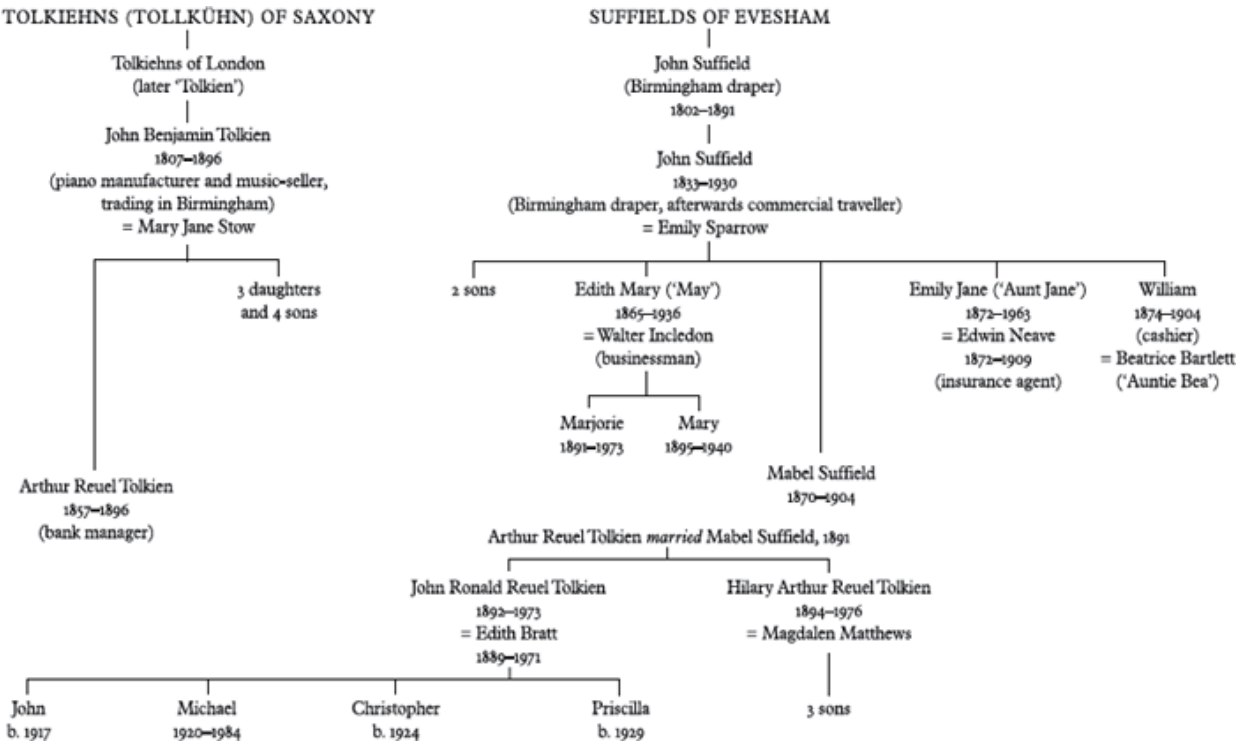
TOLKIEHNS (TOLLKÜHN) OF SAXONY

Tolkiehns of London
(later "Tolkien")

John Benjamin Tolkien
1807–1896
(piano manufacturer and music-seller, trading in Birmingham)
= Mary Jane Stow

3 daughters
and 4 sons

Arthur Reuel Tolkien
1857–1896
(bank manager)

SUFFIELDS OF EVESHAM

John Suffield
(Birmingham draper)
1802–1891

John Suffield
1833–1930
(Birmingham draper, afterwards commercial traveller)
= Emily Sparrow

2 sons

Edith Mary ('May')
1865–1936
= Walter Incledon
(businessman)

Marjorie
1891–1973

Mary
1895–1940

Mabel Suffield
1870–1904

Emily Jane ('Aunt Jane')
1872–1963
= Edwin Neave
1872–1909
(insurance agent)

William
1874–1904
(cashier)
= Beatrice Bartlett
('Auntie Bea')

Arthur Reuel Tolkien *married* Mabel Suffield, 1891

John Ronald Reuel Tolkien
1892–1973
= Edith Bratt
1889–1971

Hilary Arthur Reuel Tolkien
1894–1976
= Magdalen Matthews

John
b. 1917

Michael
1920–1984

Christopher
b. 1924

Priscilla
b. 1929

3 sons